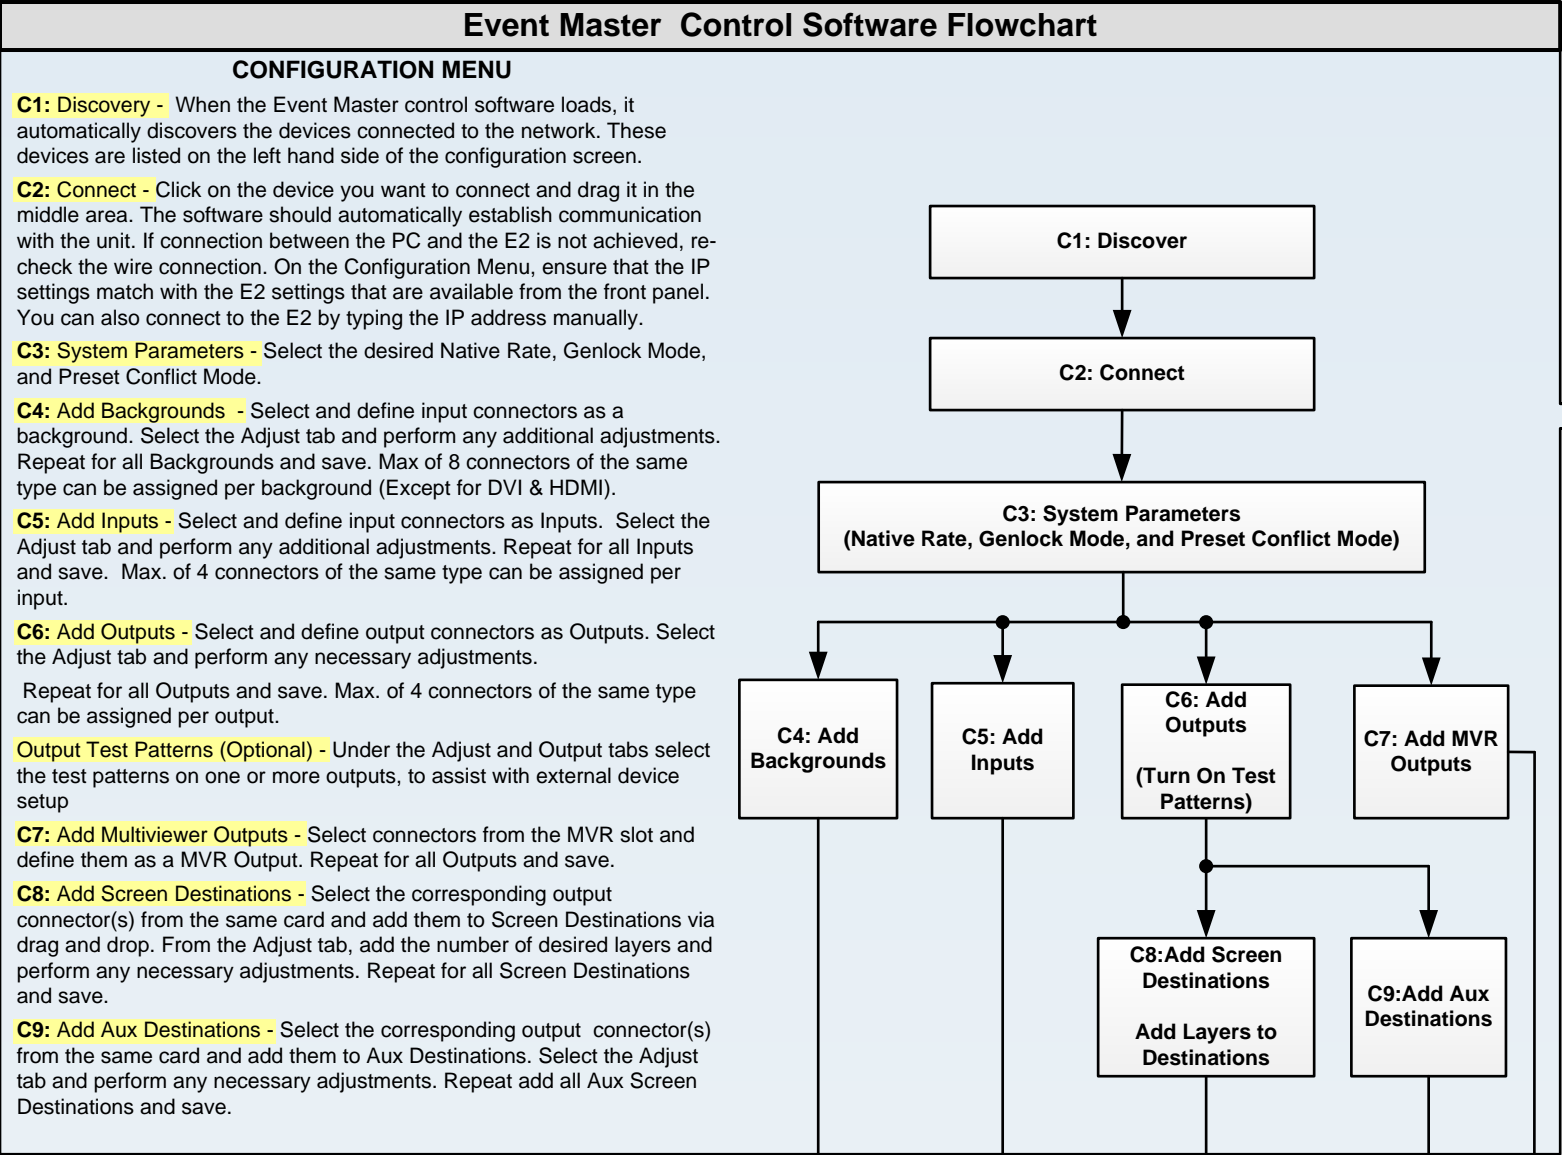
Event Master Control Software Flowchart

CONFIGURATION MENU

C1: Discovery - When the Event Master control software loads, it automatically discovers the devices connected to the network. These devices are listed on the left hand side of the configuration screen.

C2: Connect - Click on the device you want to connect and drag it in the middle area. The software should automatically establish communication with the unit. If connection between the PC and the E2 is not achieved, recheck the wire connection. On the Configuration Menu, ensure that the IP settings match with the E2 settings that are available from the front panel. You can also connect to the E2 by typing the IP address manually.

C3: System Parameters - Select the desired Native Rate, Genlock Mode, and Preset Conflict Mode.

C4: Add Backgrounds - Select and define input connectors as a background. Select the Adjust tab and perform any additional adjustments. Repeat for all Backgrounds and save. Max of 8 connectors of the same type can be assigned per background (Except for DVI & HDMI).

C5: Add Inputs - Select and define input connectors as Inputs. Select the Adjust tab and perform any additional adjustments. Repeat for all Inputs and save. Max. of 4 connectors of the same type can be assigned per input.

C6: Add Outputs - Select and define output connectors as Outputs. Select the Adjust tab and perform any necessary adjustments.

Repeat for all Outputs and save. Max. of 4 connectors of the same type can be assigned per output.

Output Test Patterns (Optional) - Under the Adjust and Output tabs select the test patterns on one or more outputs, to assist with external device setup

C7: Add Multiviewer Outputs - Select connectors from the MVR slot and define them as a MVR Output. Repeat for all Outputs and save.

C8: Add Screen Destinations - Select the corresponding output connector(s) from the same card and add them to Screen Destinations via drag and drop. From the Adjust tab, add the number of desired layers and perform any necessary adjustments. Repeat for all Screen Destinations and save.

C9: Add Aux Destinations - Select the corresponding output connector(s) from the same card and add them to Aux Destinations. Select the Adjust tab and perform any necessary adjustments. Repeat add all Aux Screen Destinations and save.

C1: Discover

C2: Connect

C3: System Parameters
(Native Rate, Genlock Mode, and Preset Conflict Mode)

C4: Add Backgrounds

C5: Add Inputs

C6: Add Outputs

(Turn On Test Patterns)

C7: Add MVR Outputs

C8:Add Screen Destinations

Add Layers to Destinations

C9:Add Aux Destinations